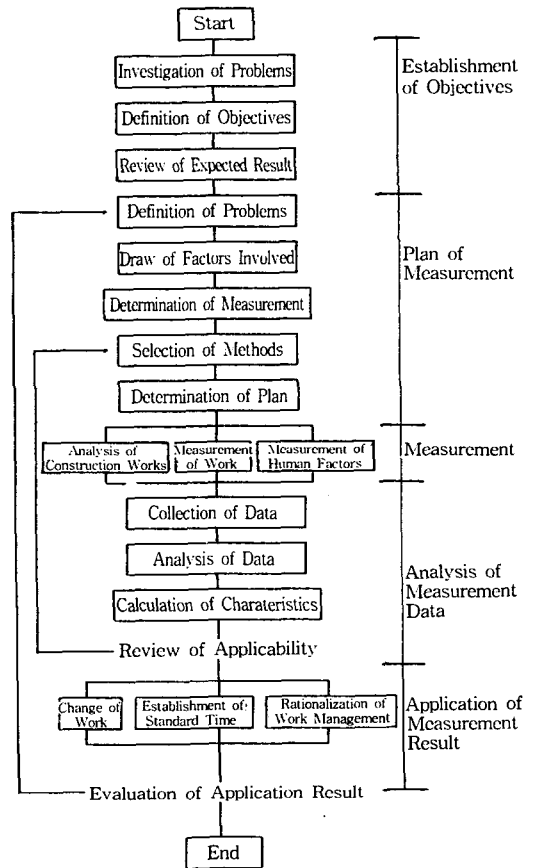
Start

Investigation of Problems

Definition of Objectives

Review of Expected Result

Establishment of Objectives

Definition of Problems

Draw of Factors Involved

Determination of Measurement

Selection of Methods

Determination of Plan

Plan of Measurement

Analysis of Construction Works

Measurement of Work

Measurement of Human Factors

Measurement

Collection of Data

Analysis of Data

Calculation of Charateristics

Review of Applicability

Analysis of Measurement Data

Change of Work

Establishment of Standard Time

Rationalization of Work Management

Application of Measurement Result

Evaluation of Application Result

End